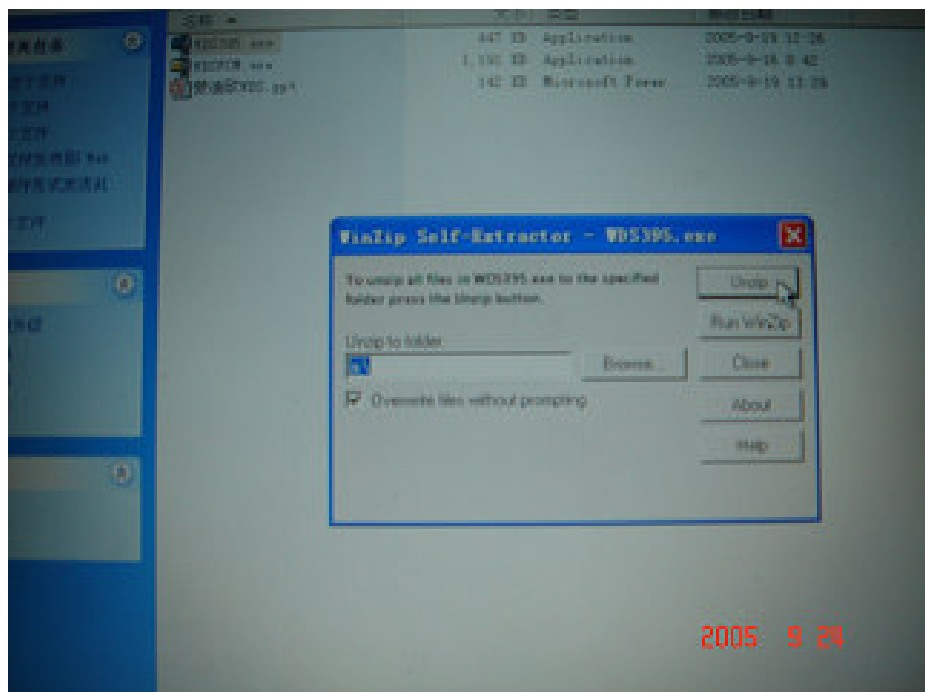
名称

WDS395.exe 447 KB Application 2005-9-19 12:26

KDCPCM.exe 1,150 KB Application 2005-9-16 8:42

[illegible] 142 KB Microsoft Power... 2005-9-19 13:26

WinZip Self-Extractor - WDS395.exe

To unzip all files in WDS395.exe to the specified folder press the Unzip button.

Unzip to folder:

Browse...

Overwrite files without prompting

Unzip

Run WinZip

Close

About

Help

2005 9 24